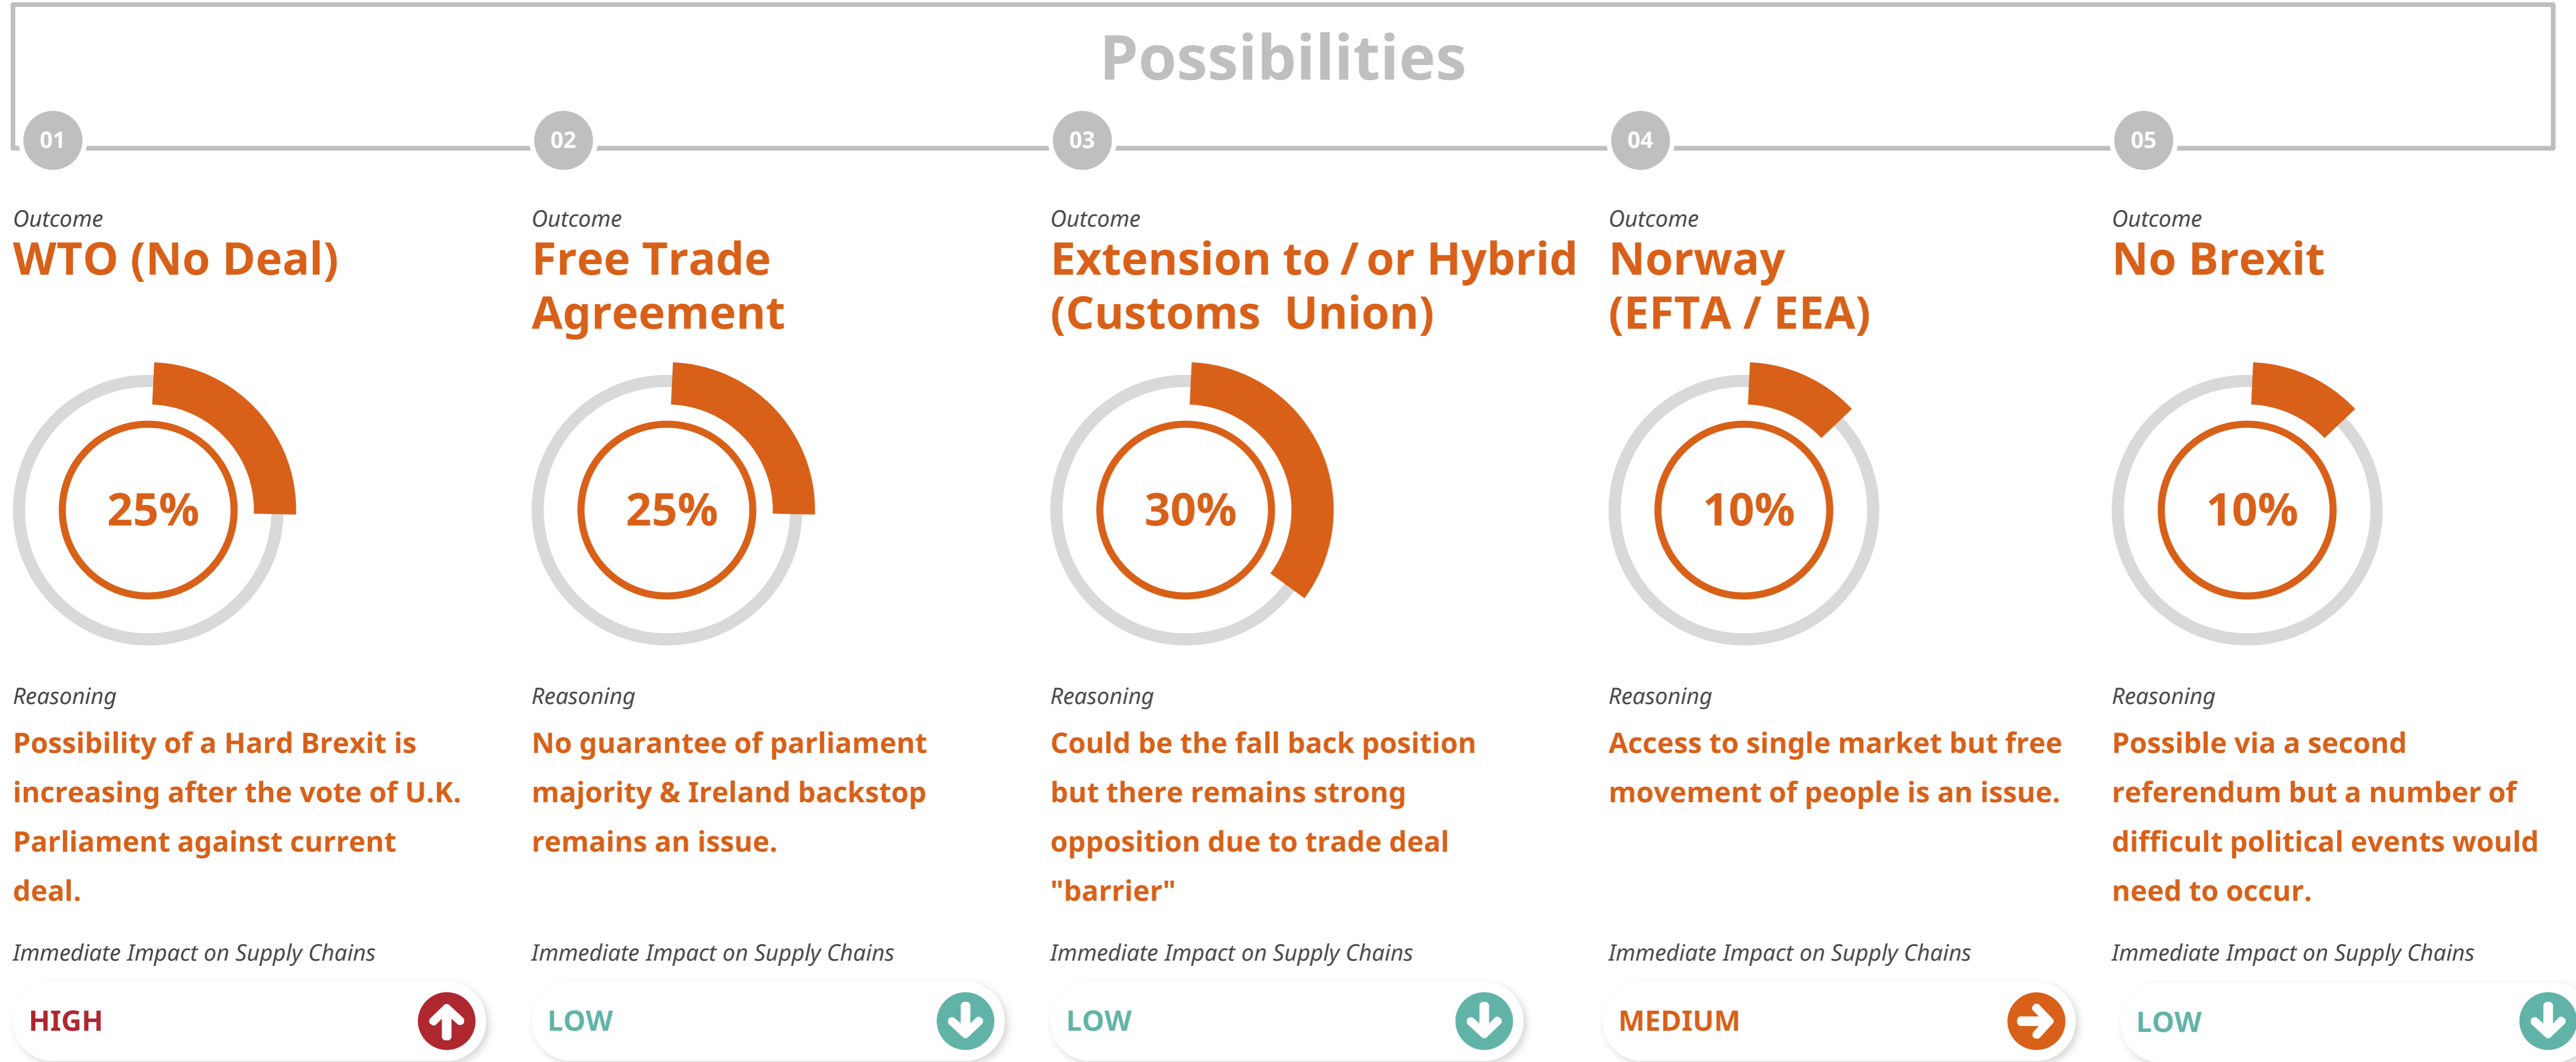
Possibilities

01

Outcome
WTO (No Deal)

25%

Reasoning
Possibility of a Hard Brexit is increasing after the vote of U.K. Parliament against current deal.

Immediate Impact on Supply Chains
HIGH

02

Outcome
Free Trade Agreement

25%

Reasoning
No guarantee of parliament majority & Ireland backstop remains an issue.

Immediate Impact on Supply Chains
LOW

03

Outcome
Extension to / or Hybrid (Customs Union)

30%

Reasoning
Could be the fall back position but there remains strong opposition due to trade deal "barrier"

Immediate Impact on Supply Chains
LOW

04

Outcome
Norway (EFTA / EEA)

10%

Reasoning
Access to single market but free movement of people is an issue.

Immediate Impact on Supply Chains
MEDIUM

05

Outcome
No Brexit

10%

Reasoning
Possible via a second referendum but a number of difficult political events would need to occur.

Immediate Impact on Supply Chains
LOW